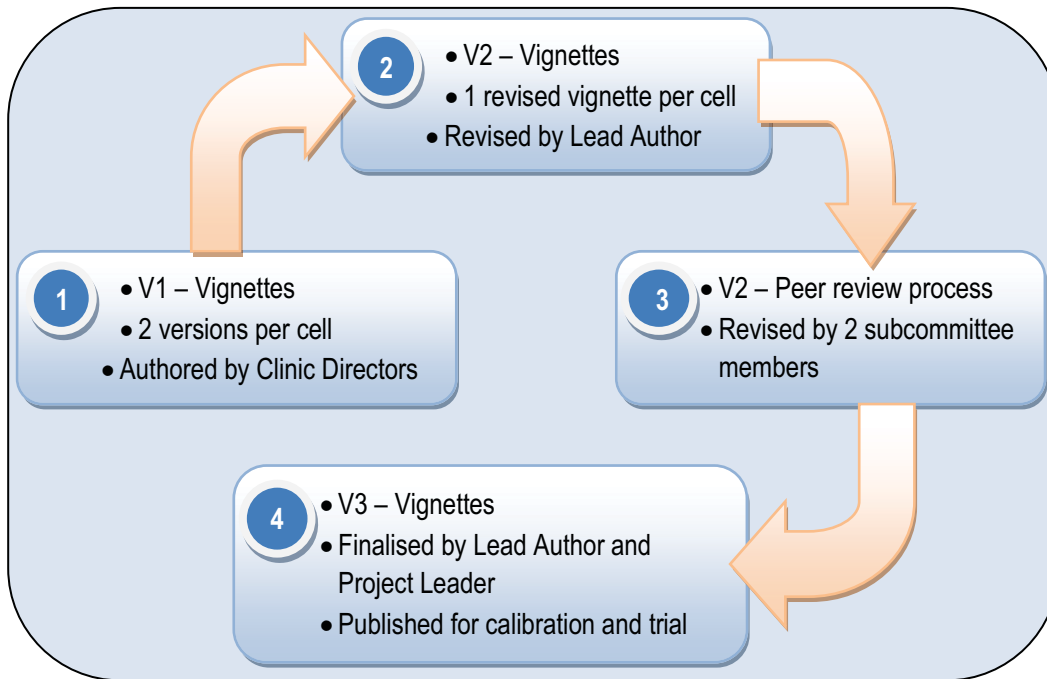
2
• V2 – Vignettes
• 1 revised vignette per cell
• Revised by Lead Author

1
• V1 – Vignettes
• 2 versions per cell
• Authored by Clinic Directors

3
• V2 – Peer review process
• Revised by 2 subcommittee members

4
• V3 – Vignettes
• Finalised by Lead Author and Project Leader
• Published for calibration and trial